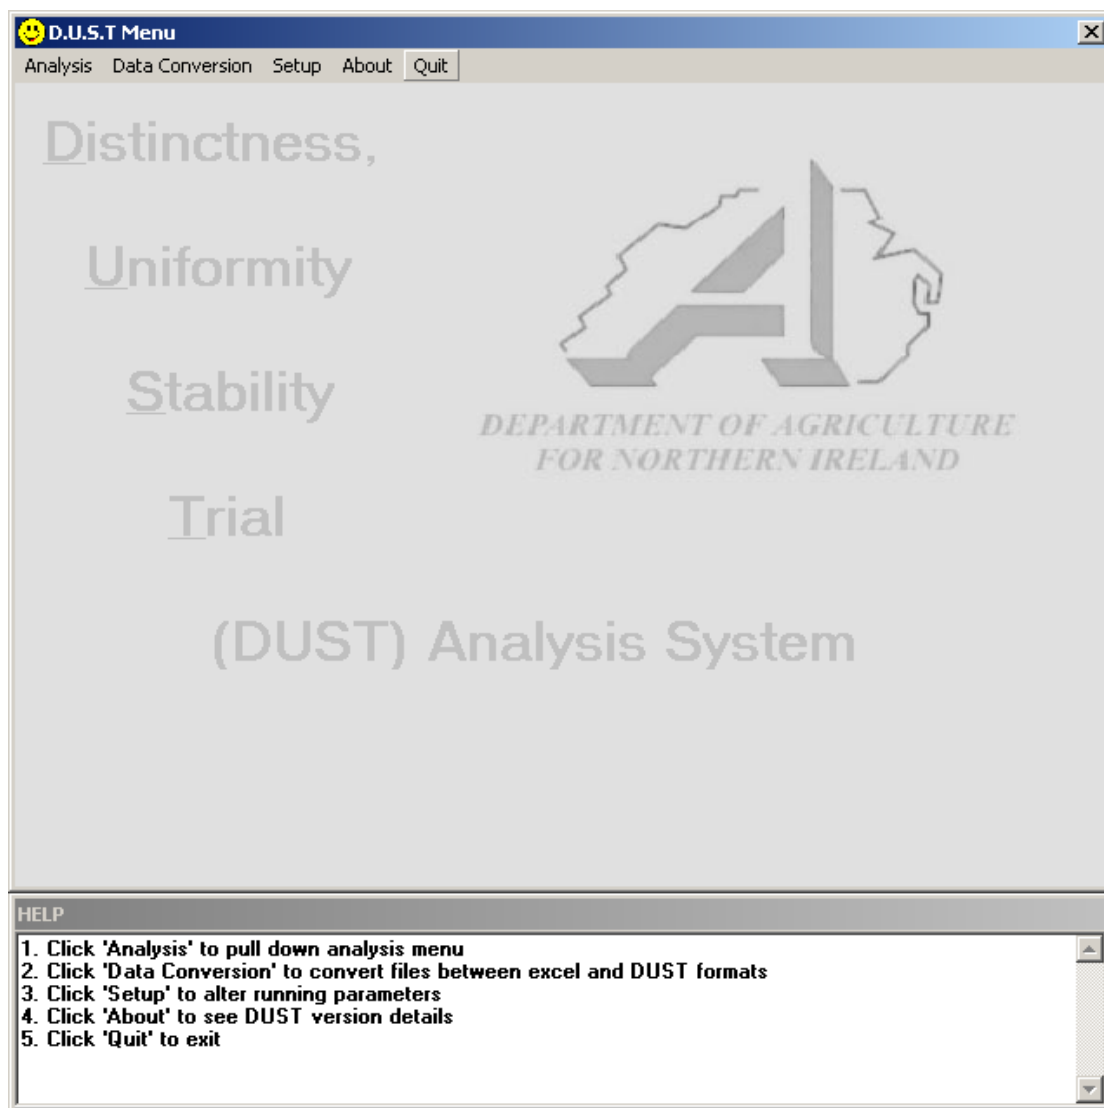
D.U.S.T Menu

Analysis Data Conversion Setup About Quit

Distinctness,

Uniformity

Stability

Trial

(DUST) Analysis System

DEPARTMENT OF AGRICULTURE
FOR NORTHERN IRELAND

HELP

1. Click 'Analysis' to pull down analysis menu
2. Click 'Data Conversion' to convert files between excel and DUST formats
3. Click 'Setup' to alter running parameters
4. Click 'About' to see DUST version details
5. Click 'Quit' to exit